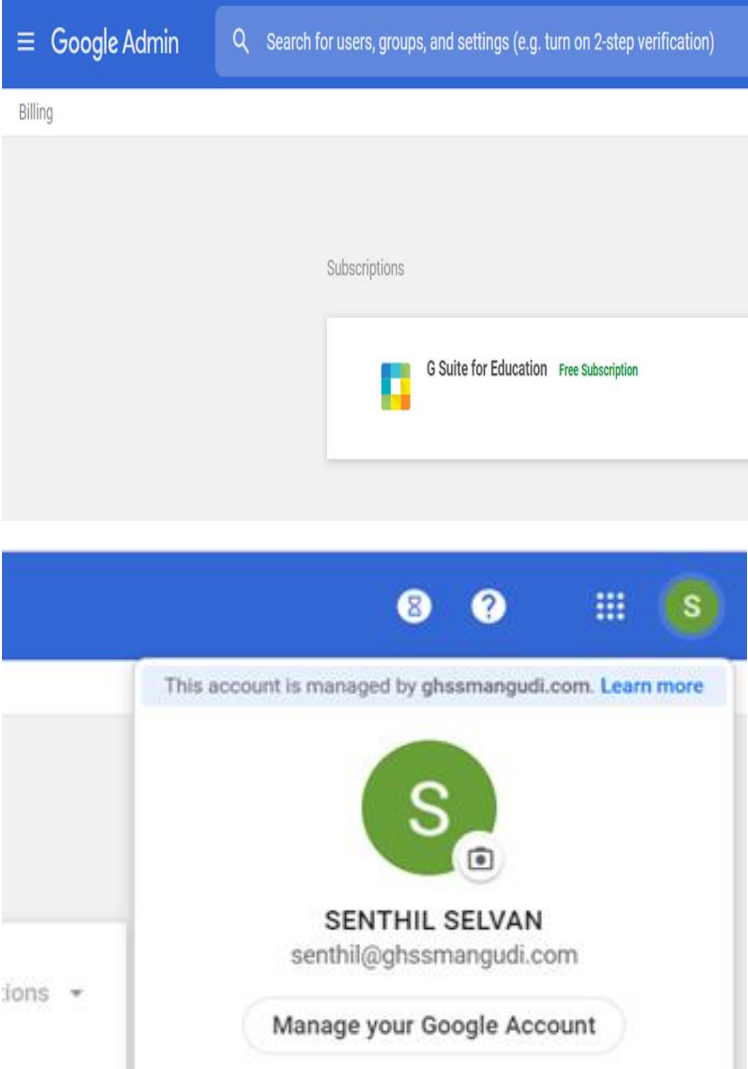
Google Admin

Search for users, groups, and settings (e.g. turn on 2-step verification)

Billing

Subscriptions

G Suite for Education Free Subscription

S

This account is managed by ghssmangudi.com. Learn more

S

SENTHIL SELVAN
senthil@ghssmangudi.com

Manage your Google Account

tions